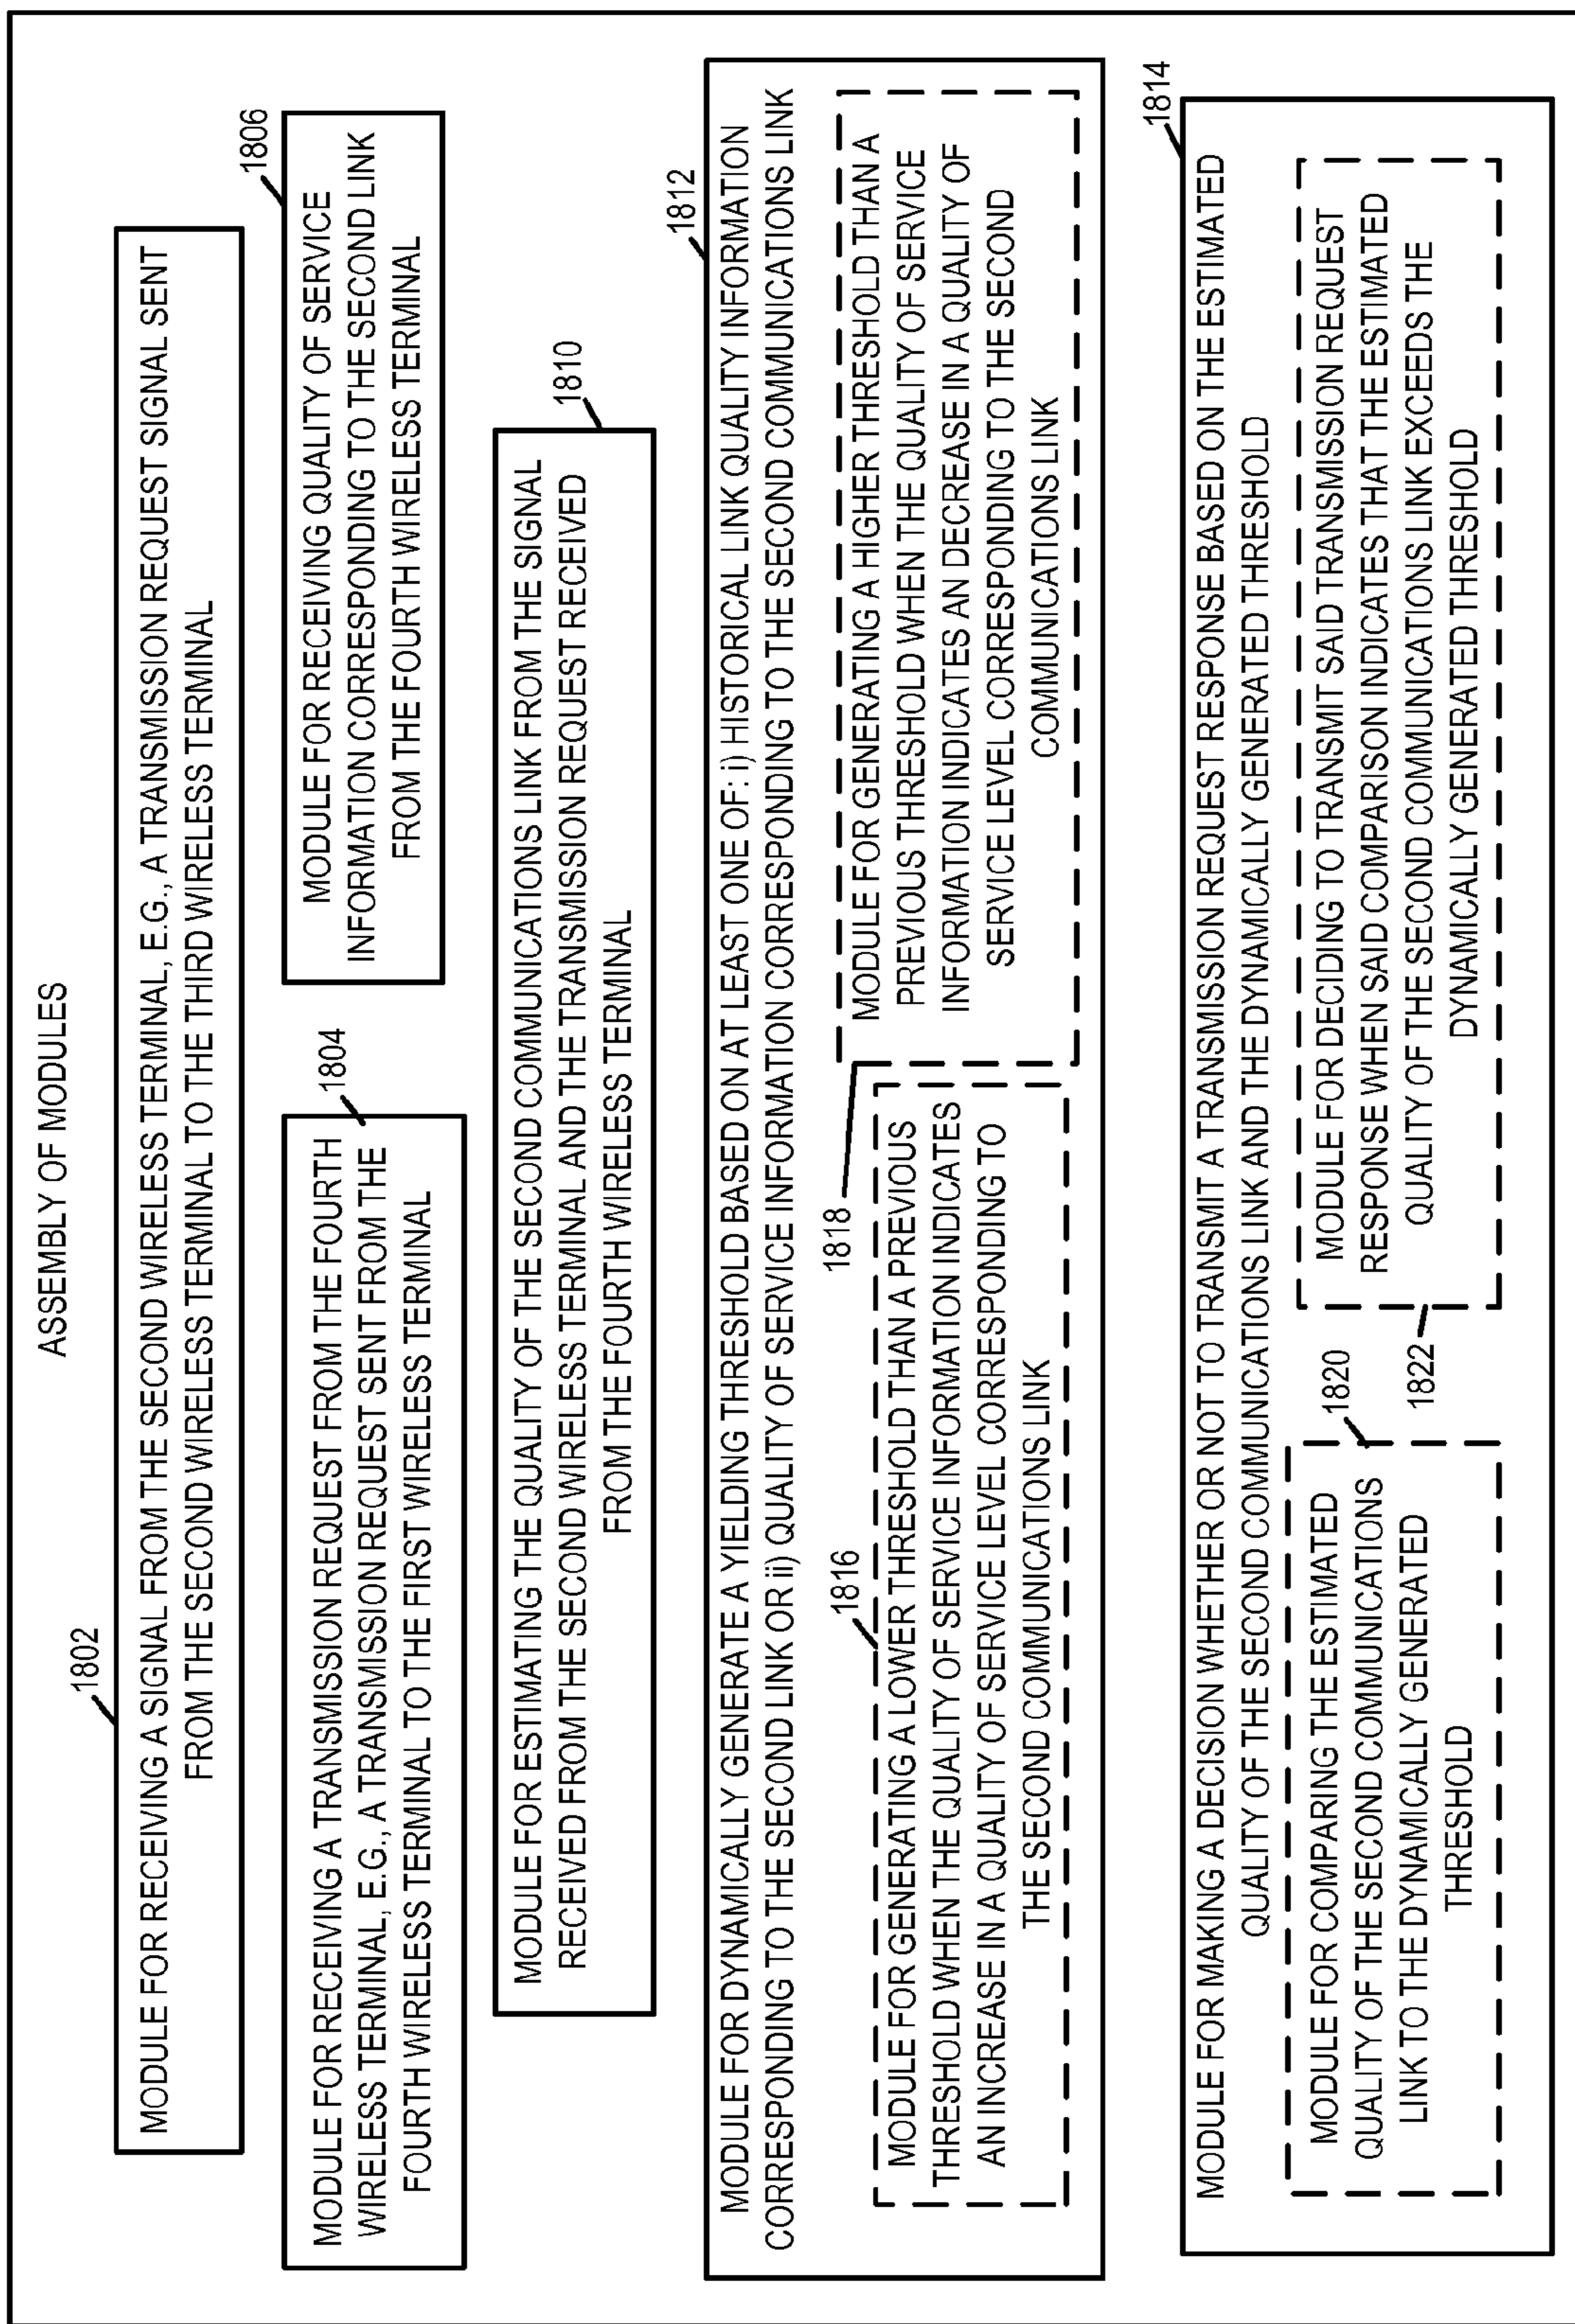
ASSEMBLY OF MODULES

1802

MODULE FOR RECEIVING A SIGNAL FROM THE SECOND WIRELESS TERMINAL, E.G., A TRANSMISSION REQUEST SIGNAL SENT FROM THE SECOND WIRELESS TERMINAL TO THE THIRD WIRELESS TERMINAL

1804

MODULE FOR RECEIVING A TRANSMISSION REQUEST FROM THE FOURTH WIRELESS TERMINAL, E.G., A TRANSMISSION REQUEST SENT FROM THE FOURTH WIRELESS TERMINAL TO THE FIRST WIRELESS TERMINAL

1806

MODULE FOR RECEIVING QUALITY OF SERVICE INFORMATION CORRESPONDING TO THE SECOND LINK FROM THE FOURTH WIRELESS TERMINAL

1810

MODULE FOR ESTIMATING THE QUALITY OF THE SECOND COMMUNICATIONS LINK FROM THE SIGNAL RECEIVED FROM THE SECOND WIRELESS TERMINAL AND THE TRANSMISSION REQUEST RECEIVED FROM THE FOURTH WIRELESS TERMINAL

1812

MODULE FOR DYNAMICALLY GENERATE A YIELDING THRESHOLD BASED ON AT LEAST ONE OF: i) HISTORICAL LINK QUALITY INFORMATION CORRESPONDING TO THE SECOND LINK OR ii) QUALITY OF SERVICE INFORMATION CORRESPONDING TO THE SECOND COMMUNICATIONS LINK

1816

MODULE FOR GENERATING A LOWER THRESHOLD THAN A PREVIOUS THRESHOLD WHEN THE QUALITY OF SERVICE INFORMATION INDICATES AN INCREASE IN A QUALITY OF SERVICE LEVEL CORRESPONDING TO THE SECOND COMMUNICATIONS LINK

1818

MODULE FOR GENERATING A HIGHER THRESHOLD THAN A PREVIOUS THRESHOLD WHEN THE QUALITY OF SERVICE INFORMATION INDICATES AN DECREASE IN A QUALITY OF SERVICE LEVEL CORRESPONDING TO THE SECOND COMMUNICATIONS LINK

1814

MODULE FOR MAKING A DECISION WHETHER OR NOT TO TRANSMIT A TRANSMISSION REQUEST RESPONSE BASED ON THE ESTIMATED QUALITY OF THE SECOND COMMUNICATIONS LINK AND THE DYNAMICALLY GENERATED THRESHOLD

1820

MODULE FOR COMPARING THE ESTIMATED QUALITY OF THE SECOND COMMUNICATIONS LINK TO THE DYNAMICALLY GENERATED THRESHOLD

1822

MODULE FOR DECIDING TO TRANSMIT SAID TRANSMISSION REQUEST RESPONSE WHEN SAID COMPARISON INDICATES THAT THE ESTIMATED QUALITY OF THE SECOND COMMUNICATIONS LINK EXCEEDS THE DYNAMICALLY GENERATED THRESHOLD